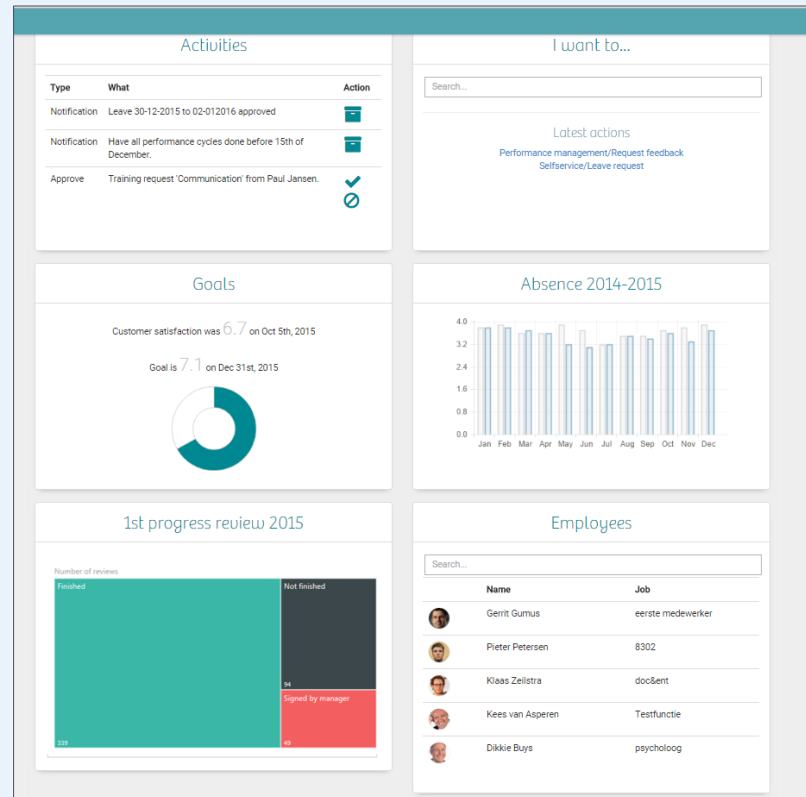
Activities

| Type | What | Action |
|---|---|---|
| Notification | Leave 30-12-2015 to 02-012016 approved | |
| Notification | Have all performance cycles done before 15th of December. | |
| Approve | Training request 'Communication' from Paul Jansen. | |

I want to...

Search...

Latest actions

Performance management/Request feedback
Selfservice/Leave request

Goals

Customer satisfaction was 6.7 on Oct 5th, 2015

Goal is 7.1 on Dec 31st, 2015

Absence 2014-2015

4.0
3.2
2.4
1.6
0.8
0.0

Jan Feb Mar Apr May Jun Jul Aug Sep Oct Nov Dec

1st progress review 2015

Number of reviews

Finished
339

Not finished
94

Signed by manager
49

Employees

Search...

| Name | Job |
|---|---|
| Gerrit Gumus | eerste medewerker |
| Pieter Petersen | 8302 |
| Klaas Zeilstra | doc&ent |
| Kees van Asperen | Testfunctie |
| Dikkie Buys | psycholoog |